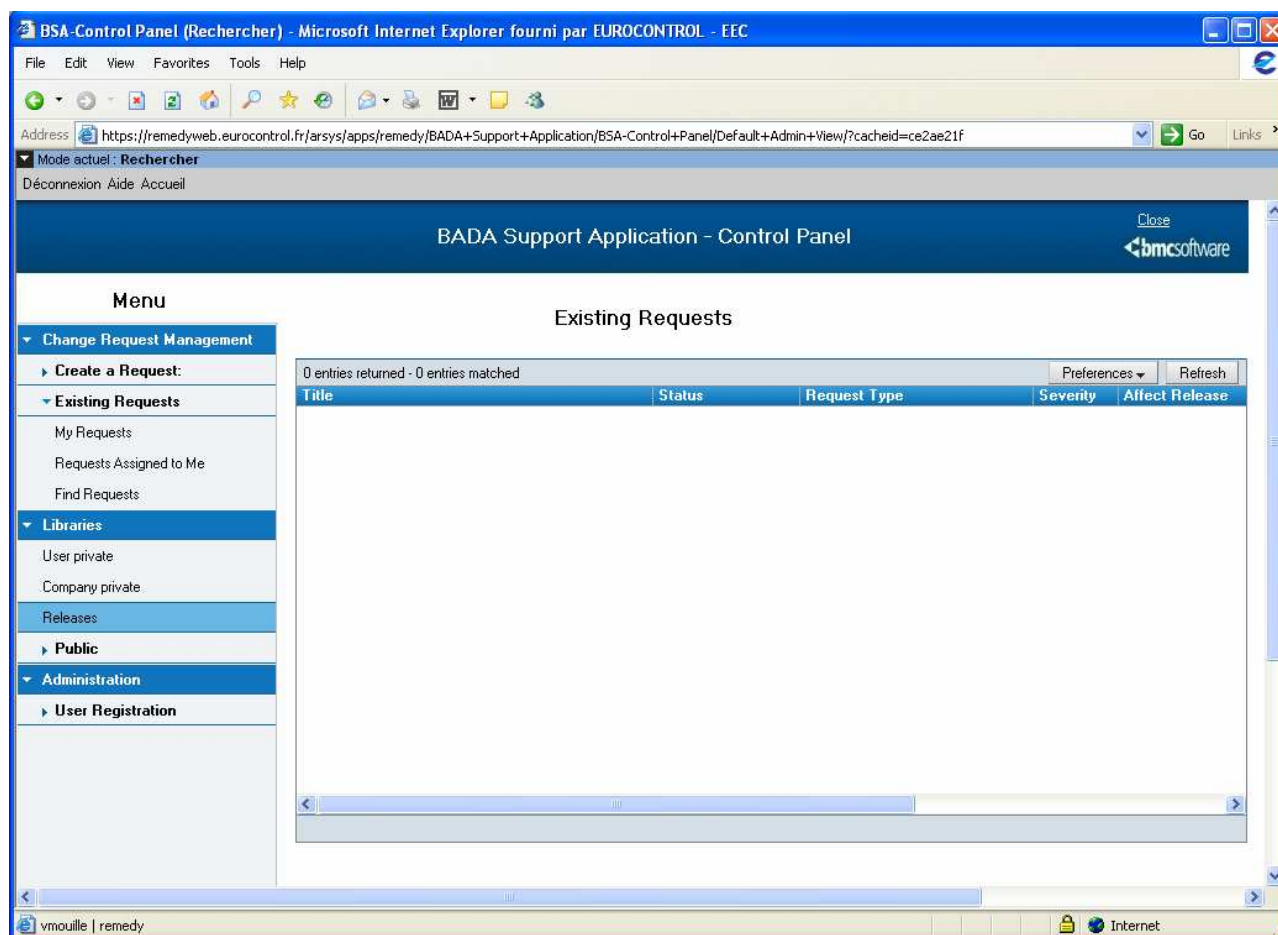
BSA-Control Panel (Rechercher) - Microsoft Internet Explorer fourni par EUROCONTROL - EEC

File Edit View Favorites Tools Help

Address https://remedyweb.eurocontrol.fr/arsys/apps/remedy/BADA+Support+Application/BSA-Control+Panel/Default+Admin+View/?cacheid=ce2ae21f Go Links

Mode actuel : Rechercher

Déconnexion Aide Accueil

BADA Support Application - Control Panel

Close

bmcsoftware

Menu

Change Request Management

Create a Request:

Existing Requests

My Requests

Requests Assigned to Me

Find Requests

Libraries

User private

Company private

Releases

Public

Administration

User Registration

Existing Requests

0 entries returned - 0 entries matched

Preferences

Refresh

| Title | Status | Request Type | Severity | Affect Release |
|---|---|---|---|---|

vmouille | remedy

Internet